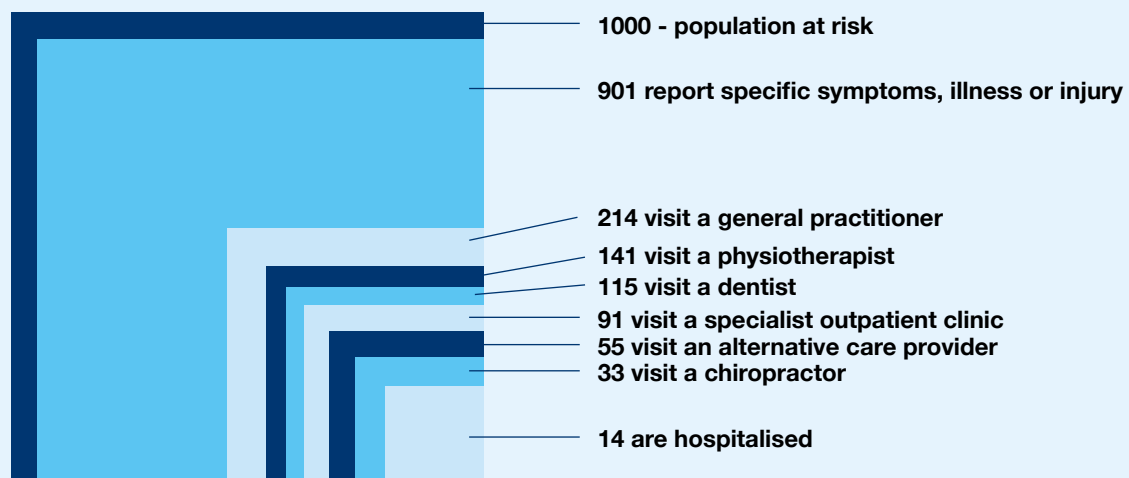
1000 - population at risk

901 report specific symptoms, illness or injury

214 visit a general practitioner

141 visit a physiotherapist

115 visit a dentist

91 visit a specialist outpatient clinic

55 visit an alternative care provider

33 visit a chiropractor

14 are hospitalised